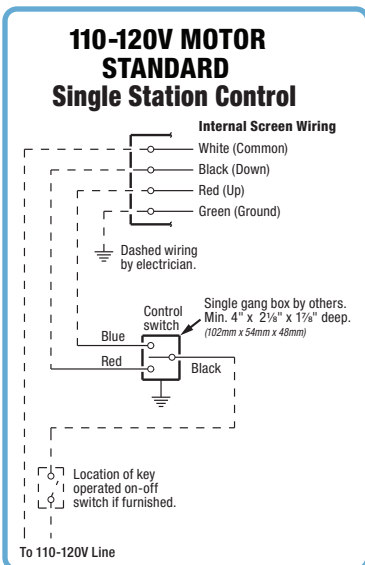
110-120V MOTOR STANDARD
Single Station Control

Internal Screen Wiring
White (Common)
Black (Down)
Red (Up)
Green (Ground)

Dashed wiring by electrician.

Control switch

Single gang box by others. Min. 4" x 2⅛" x 1⅞" deep.
(102mm x 54mm x 48mm)

Blue
Red
Black

Location of key operated on-off switch if furnished.

To 110-120V Line